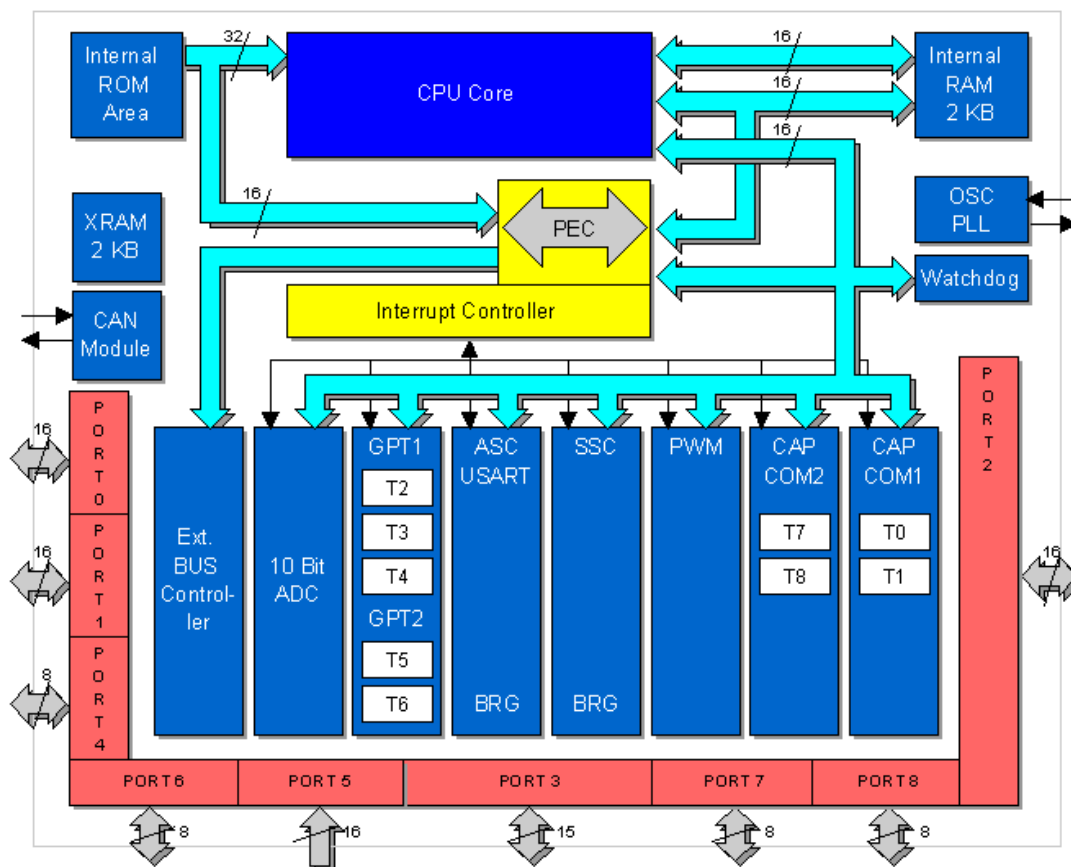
Internal ROM Area

32

CPU Core

16

16

16

Internal RAM 2 KB

16

PEC

OSC PLL

XRAM 2 KB

Watchdog

CAN Module

Interrupt Controller

PORT0

PORT1

PORT4

16

16

8

PORT2

16

Ext. BUS Controller

10 Bit ADC

GPT1

T2

T3

T4

GPT2

T5

T6

ASC USART

BRG

SSC

BRG

PWM

CAP COM2

T7

T8

CAP COM1

T0

T1

PORT6

PORT5

PORT3

PORT7

PORT8

8

16

15

8

8